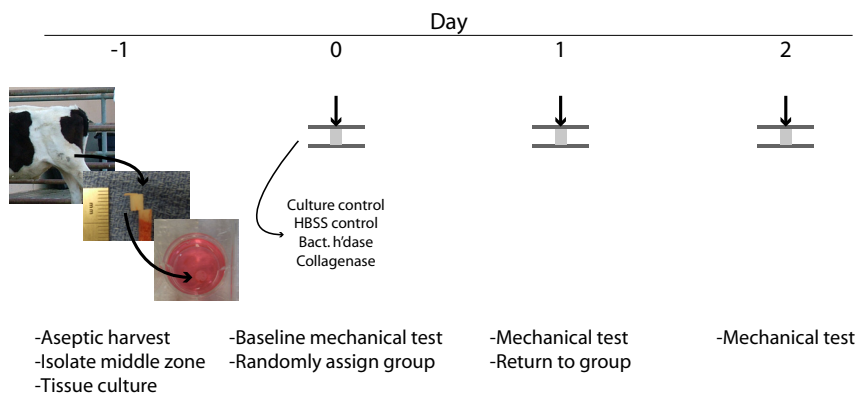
Day

-1

0

1

2

Culture control
HBSS control
Bact. h'dase
Collagenase

-Aseptic harvest
-Isolate middle zone
-Tissue culture

-Baseline mechanical test
-Randomly assign group

-Mechanical test
-Return to group

-Mechanical test